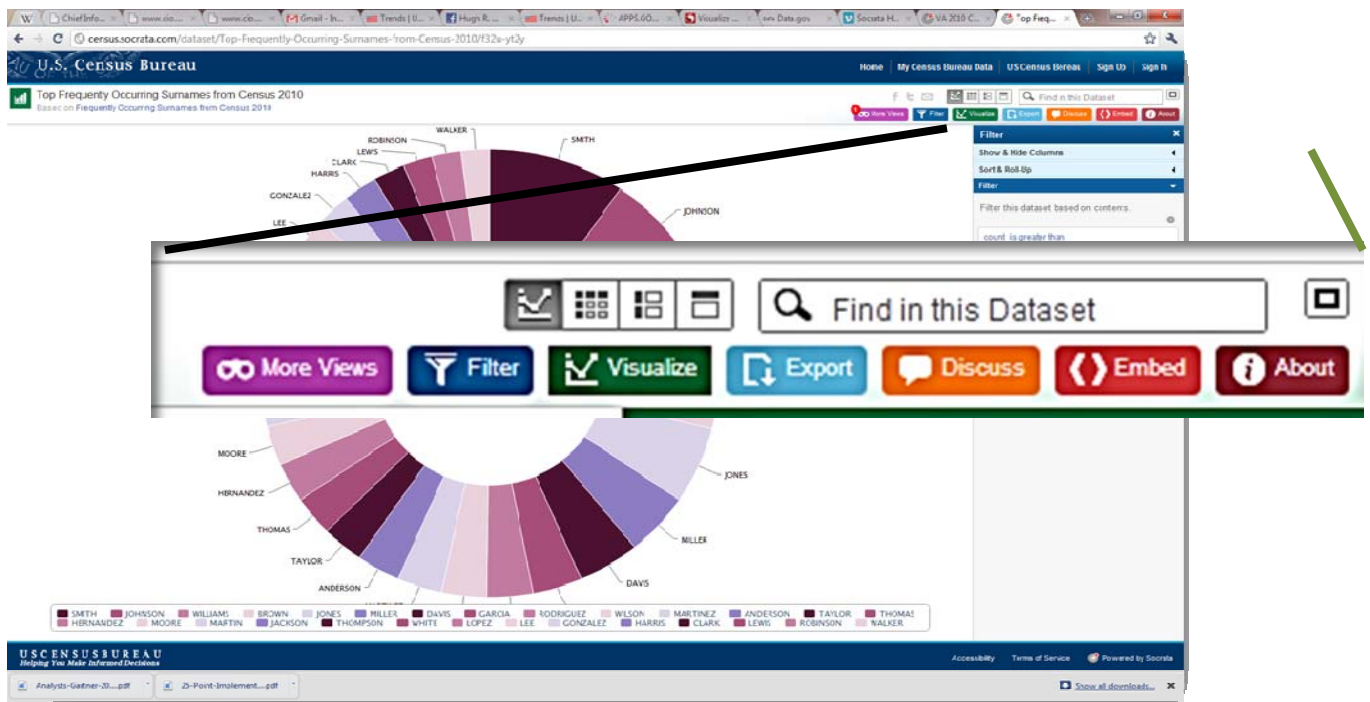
ChiefInfo... www.cio... www.cio... Gmail - In... Trends | U... Hugh R... Trends | U... APPS.GO... Visualiz... Data.gov Socrata H... VA 2010 C... Top Freq...

census.socrata.com/dataset/Top-Frequently-Occurring-Surnames-from-Census-2010/f32v-yt2y

U.S. Census Bureau

Home | My Census Bureau Data | US Census Bureau | Sign Up | Sign In

Top Frequently Occurring Surnames from Census 2010
Based on Frequently Occurring Surnames from Census 2010

Find in this Dataset

More Views | Filter | Visualize | Export | Discuss | Embed | About

Filter
Show & Hide Columns
Sort & Roll-Up
Filter
Filter this dataset based on contents.
count is greater than

WALKER
ROBINSON
LEWIS
CLARK
HARRIS
GONZALEZ
LEE
SMITH
JOHNSON
MOORE
HERNANDEZ
THOMAS
TAYLOR
ANDERSON
JONES
MILLER
DAVIS

Find in this Dataset

More Views | Filter | Visualize | Export | Discuss | Embed | About

SMITH JOHNSON WILLIAMS BROWN JONES MILLER DAVIS GARCIA RODRIGUEZ WILSON MARTINEZ ANDERSON TAYLOR THOMAS HERNANDEZ MOORE MARTIN JACKSON THOMPSON WHITE LOPEZ LEE GONZALEZ HARRIS CLARK LEWIS ROBINSON WALKER

USCENSUSBUREAU
Helping You Make Informed Decisions

Accessibility | Terms of Service | Powered by Socrata

Analysts-Gartner-20....pdf
25-Point-Implement....pdf
Show all downloads...